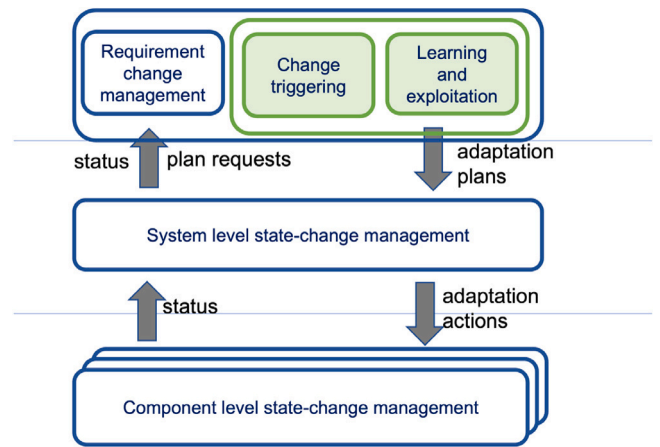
Requirement change management

Change triggering

Learning and exploitation

status

plan requests

adaptation plans

System level state-change management

status

adaptation actions

Component level state-change management